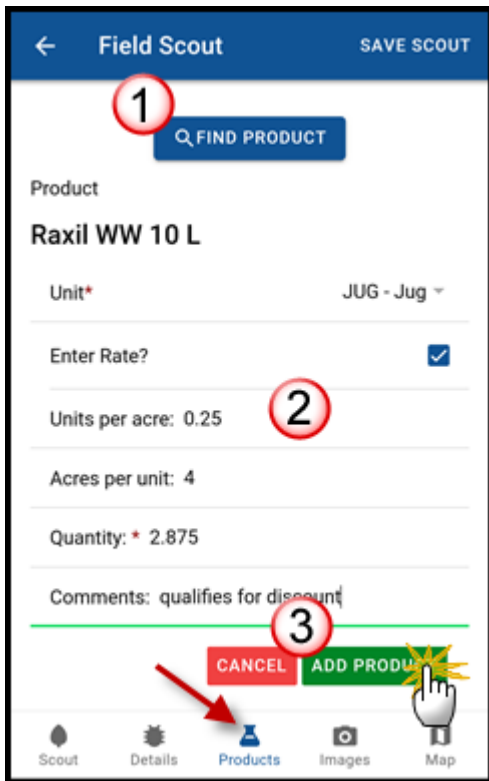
← Field Scout SAVE SCOUT

1

FIND PRODUCT

Product

Raxil WW 10 L

Unit* JUG - Jug

Enter Rate?

2

Units per acre: 0.25

Acres per unit: 4

Quantity: * 2.875

Comments: qualifies for discount

3

CANCEL ADD PRODU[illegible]

Scout Details Products Images Map